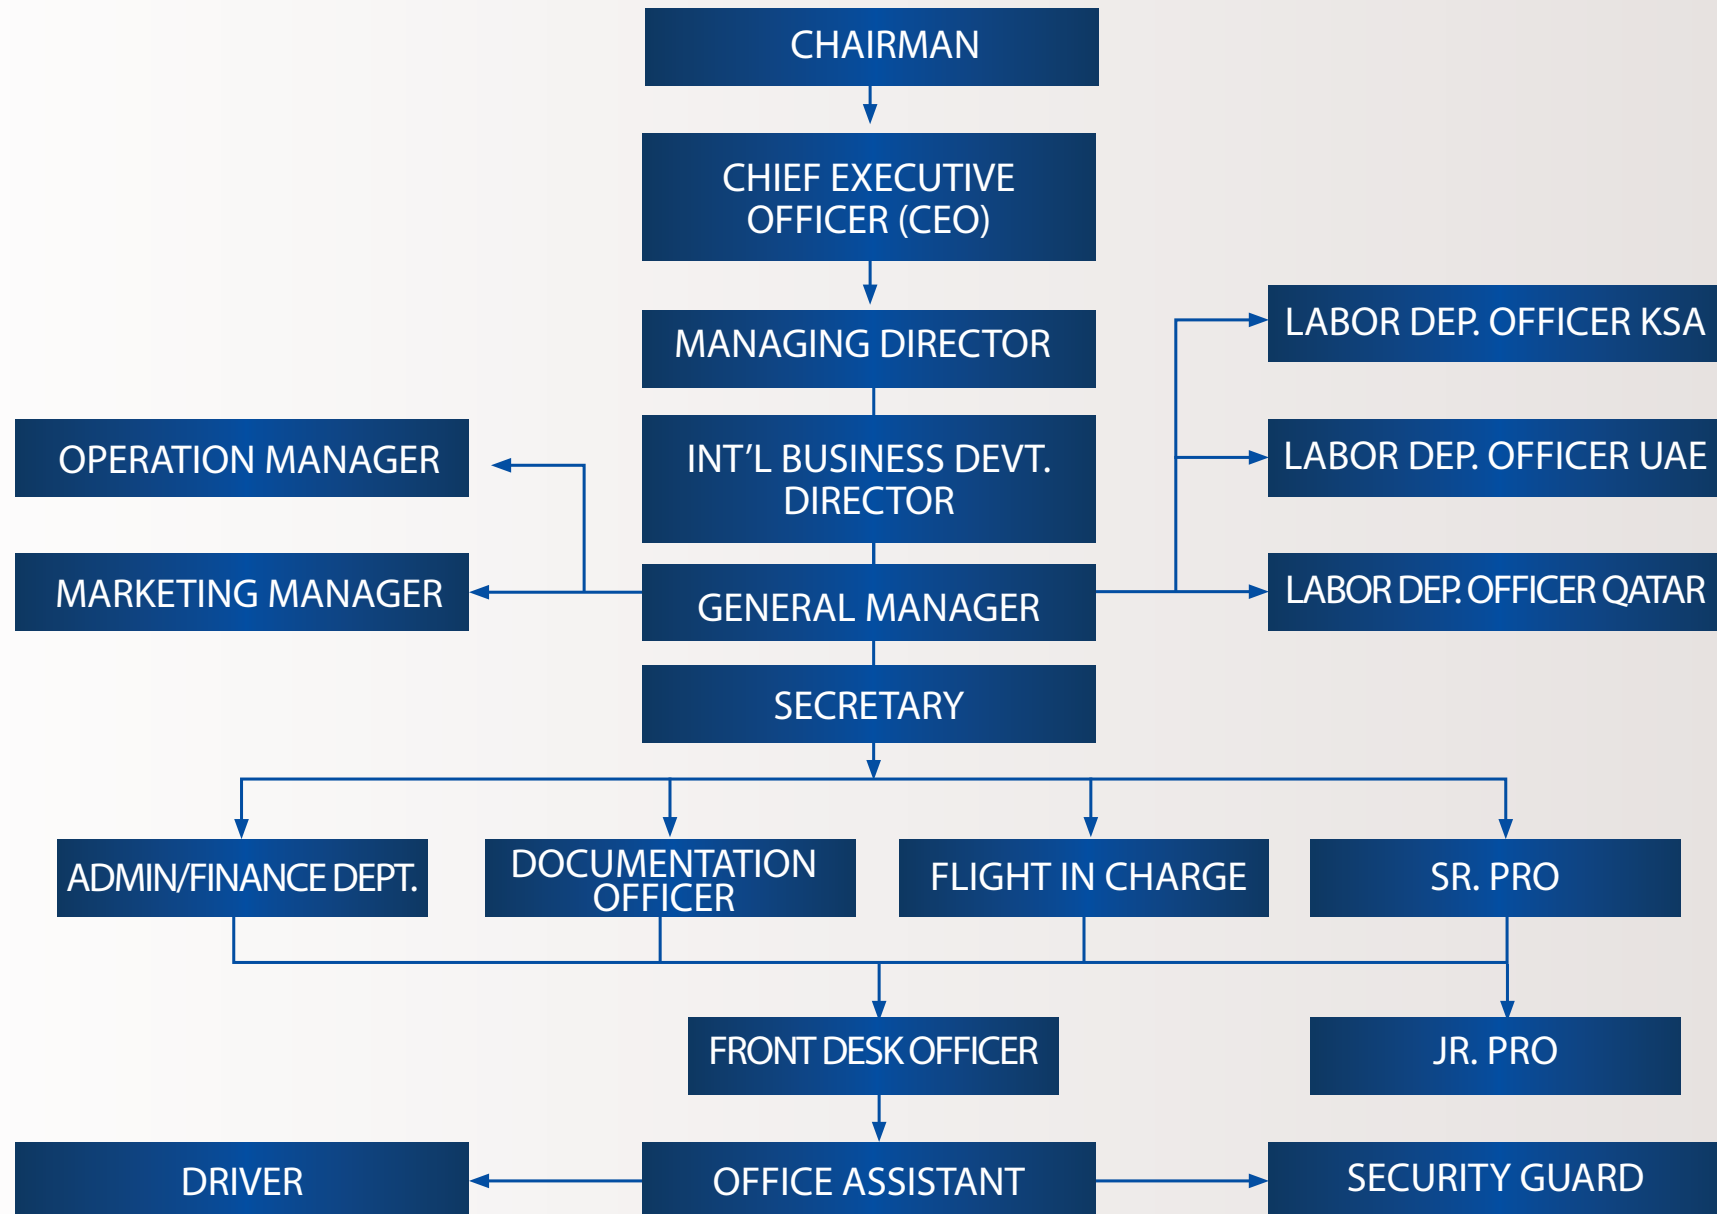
CHAIRMAN

CHIEF EXECUTIVE OFFICER (CEO)

MANAGING DIRECTOR

LABOR DEP. OFFICER KSA

OPERATION MANAGER

INT'L BUSINESS DEVT. DIRECTOR

LABOR DEP. OFFICER UAE

MARKETING MANAGER

GENERAL MANAGER

LABOR DEP. OFFICER QATAR

SECRETARY

ADMIN/FINANCE DEPT.

DOCUMENTATION OFFICER

FLIGHT IN CHARGE

SR. PRO

FRONT DESK OFFICER

JR. PRO

DRIVER

OFFICE ASSISTANT

SECURITY GUARD